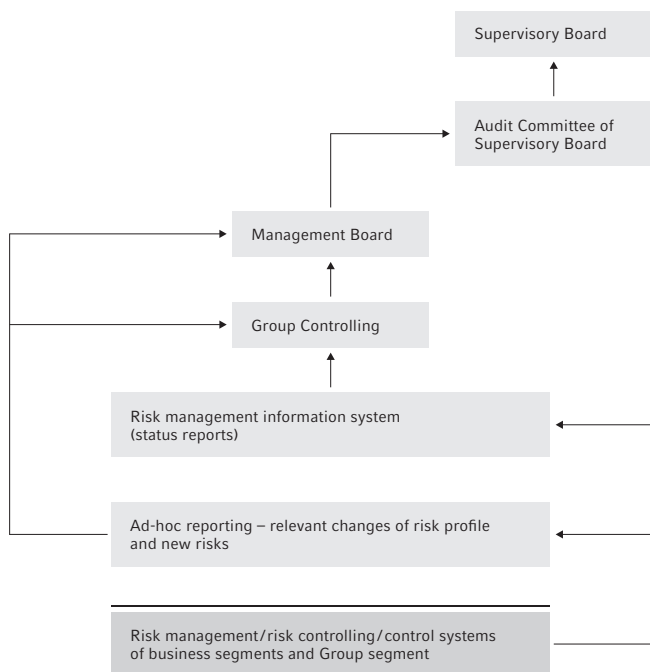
Supervisory Board

Audit Committee of Supervisory Board

Management Board

Group Controlling

Risk management information system (status reports)

Ad-hoc reporting – relevant changes of risk profile and new risks

Risk management/risk controlling/control systems of business segments and Group segment